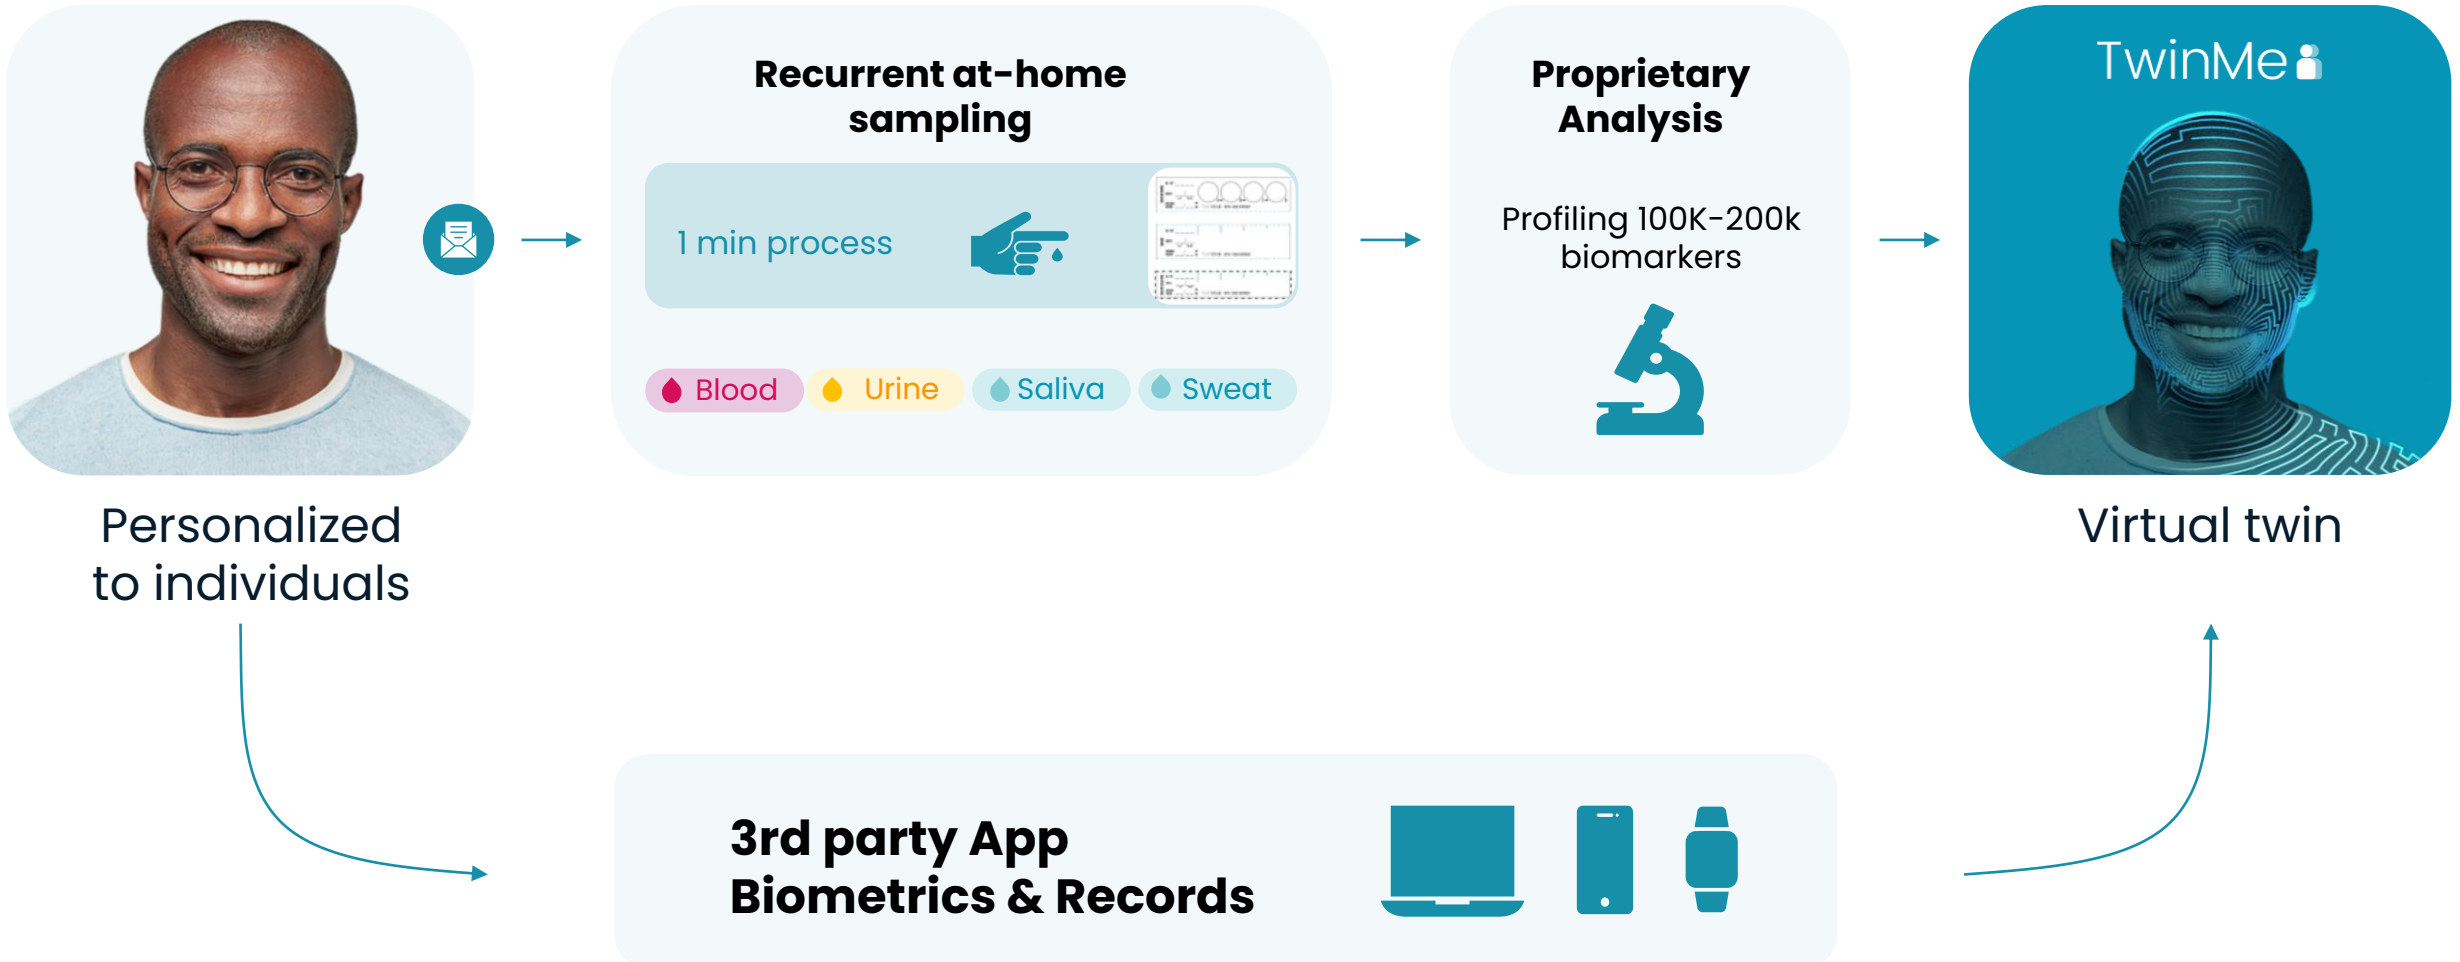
Personalized to individuals

Recurrent at-home sampling

1 min process

Blood Urine Saliva Sweat

Proprietary Analysis

Profiling 100K-200k biomarkers

TwinMe

Virtual twin

3rd party App Biometrics & Records